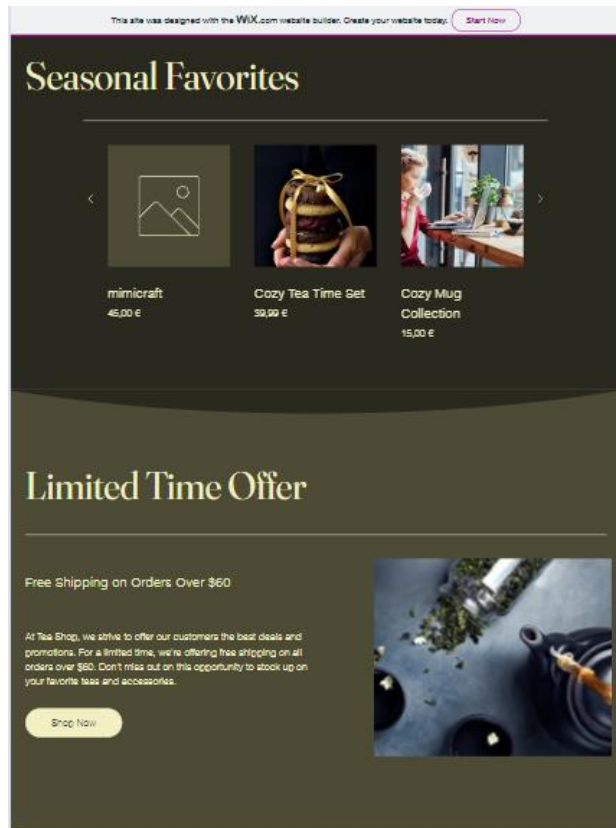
This site was designed with the WIX.com website builder. Create your website today. Start Now

Seasonal Favorites

mimicraft
45,00 €

Cozy Tea Time Set
39,99 €

Cozy Mug Collection
15,00 €

Limited Time Offer

Free Shipping on Orders Over $60

At Tea Shop, we strive to offer our customers the best deals and promotions. For a limited time, we're offering free shipping on all orders over $60. Don't miss out on this opportunity to stock up on your favorite teas and accessories.

Shop Now